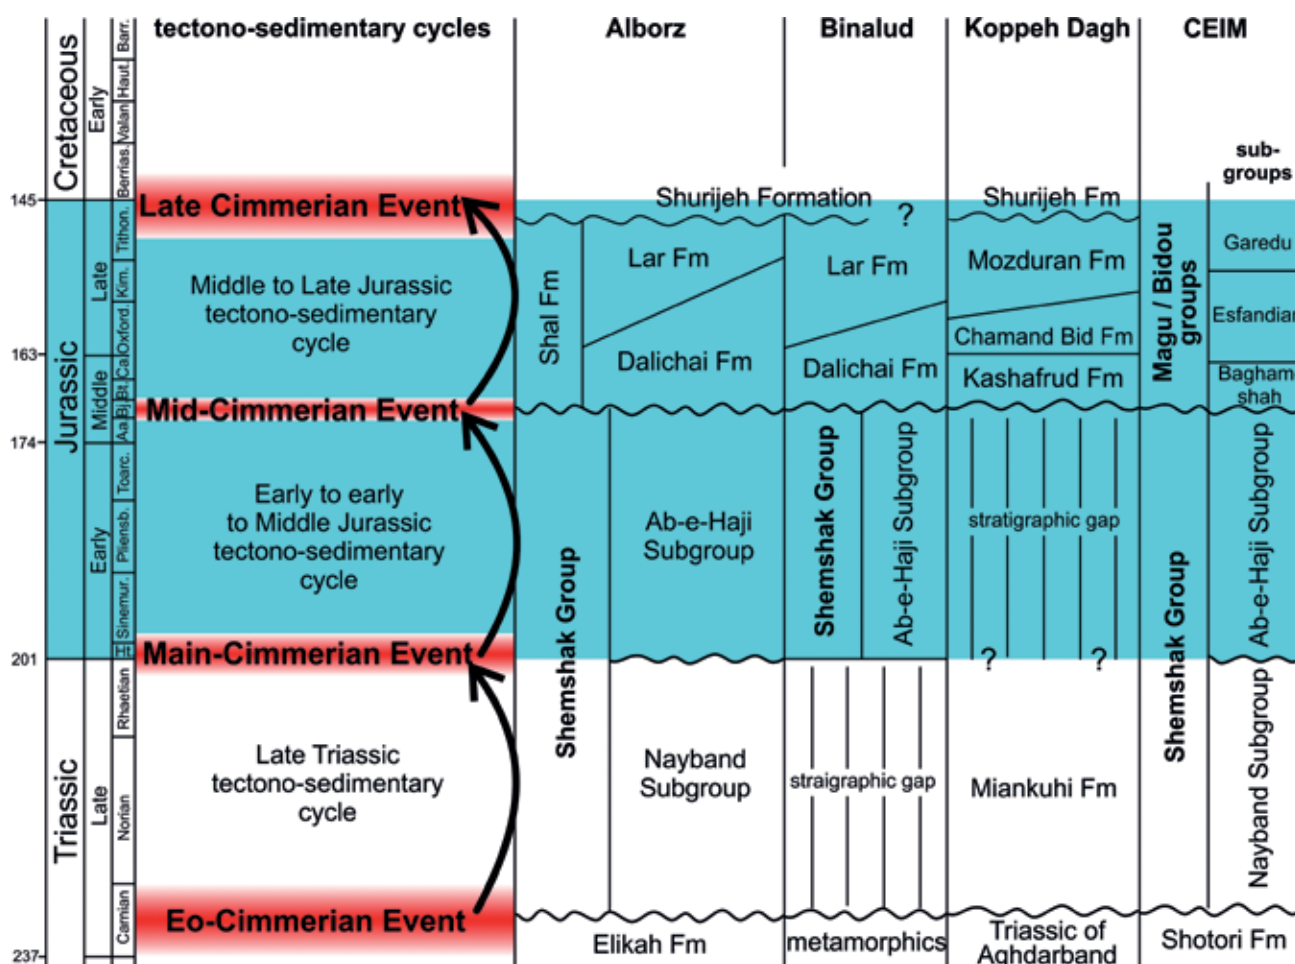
Cretaceous
Early
Barr.
Haut.
Valan.
Berrias.
Jurassic
Late
Tithon.
Kim.
Oxford.
Middle
Cal.
Bt.
Bj.
Aa.
Early
Toarc.
Pliensb.
Sinemur.
H
Triassic
Late
Rhaetian
Norian
Carnian
145
163
174
201
237

tectono-sedimentary cycles
Late Cimmerian Event
Middle to Late Jurassic tectono-sedimentary cycle
Mid-Cimmerian Event
Early to early to Middle Jurassic tectono-sedimentary cycle
Main-Cimmerian Event
Late Triassic tectono-sedimentary cycle
Eo-Cimmerian Event

Alborz
Shurijeh Formation
Shal Fm
Lar Fm
Dalichai Fm
Ab-e-Haji Subgroup
Shemshak Group
Nayband Subgroup
Elikah Fm

Binalud
?
Lar Fm
Dalichai Fm
Shemshak Group
Ab-e-Haji Subgroup
straigraphic gap
metamorphics

Koppeh Dagh
Shurijeh Fm
Mozduran Fm
Chamand Bid Fm
Kashafrud Fm
stratigraphic gap
?
?
Miankuhi Fm
Triassic of Aghdarband

CEIM
sub-groups
Magu / Bidou groups
Garedu
Esfandiar
Baghamshah
Shemshak Group
Ab-e-Haji Subgroup
Nayband Subgroup
Shotori Fm